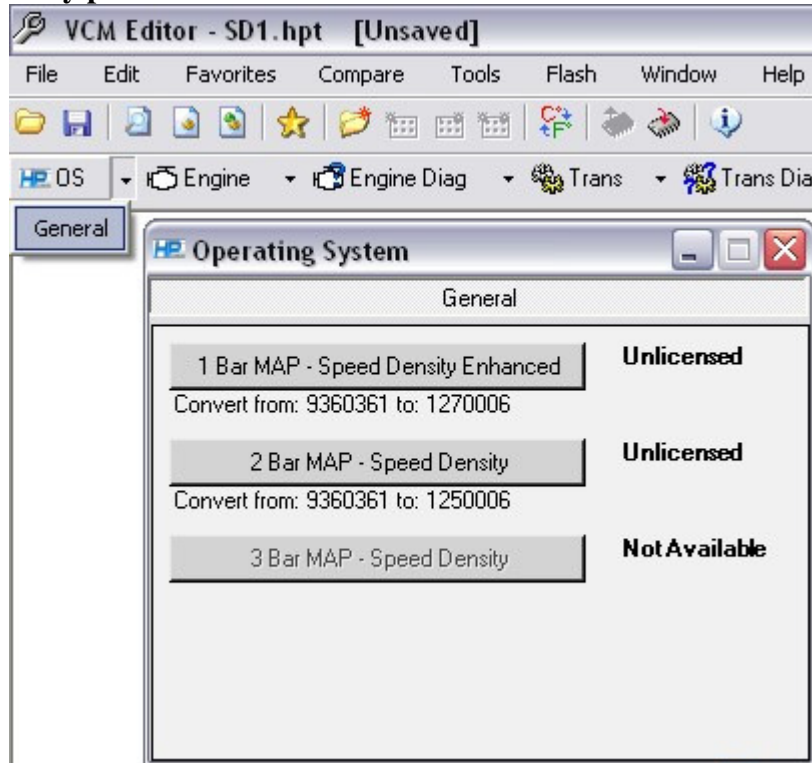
VCM Editor - SD1.hpt [Unsaved]

File Edit Favorites Compare Tools Flash Window Help

OS Engine Engine Diag Trans Trans Dia

General

Operating System

General

1 Bar MAP - Speed Density Enhanced

Unlicensed

Convert from: 9360361 to: 1270006

2 Bar MAP - Speed Density

Unlicensed

Convert from: 9360361 to: 1250006

3 Bar MAP - Speed Density

Not Available